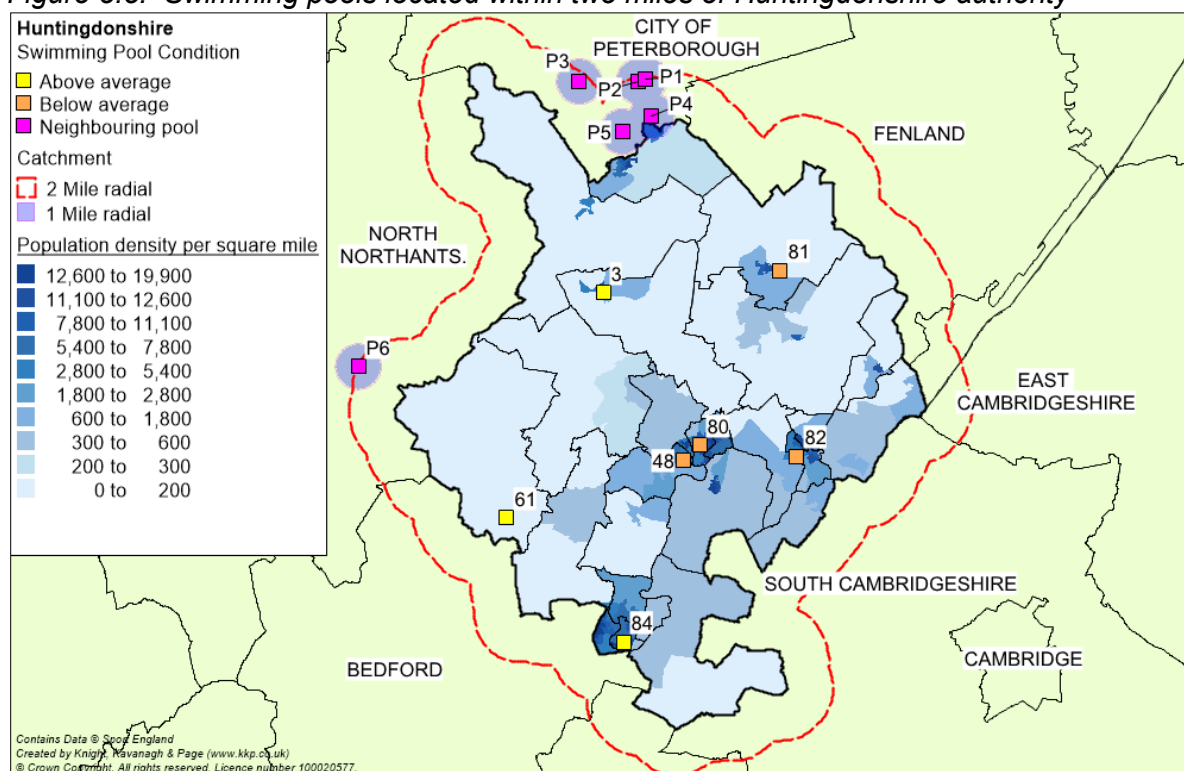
Figure 8.3: Swimming pools located within two miles of Huntingdonshire authority

Huntingdonshire
Swimming Pool Condition
Above average
Below average
Neighbouring pool
Catchment
2 Mile radial
1 Mile radial
Population density per square mile
12,600 to 19,900
11,100 to 12,600
7,800 to 11,100
5,400 to 7,800
2,800 to 5,400
1,800 to 2,800
600 to 1,800
300 to 600
200 to 300
0 to 200

CITY OF PETERBOROUGH
P3
P1
P2
P4
P5
FENLAND
NORTH NORTHANTS.
81
3
P6
EAST CAMBRIDGESHIRE
80
82
48
61
SOUTH CAMBRIDGESHIRE
84
BEDFORD
CAMBRIDGE

Contains Data © Sport England
Created by Knight, Kavanagh & Page (www.kkp.co.uk)
© Crown Copyright. All rights reserved. Licence number 100020577.